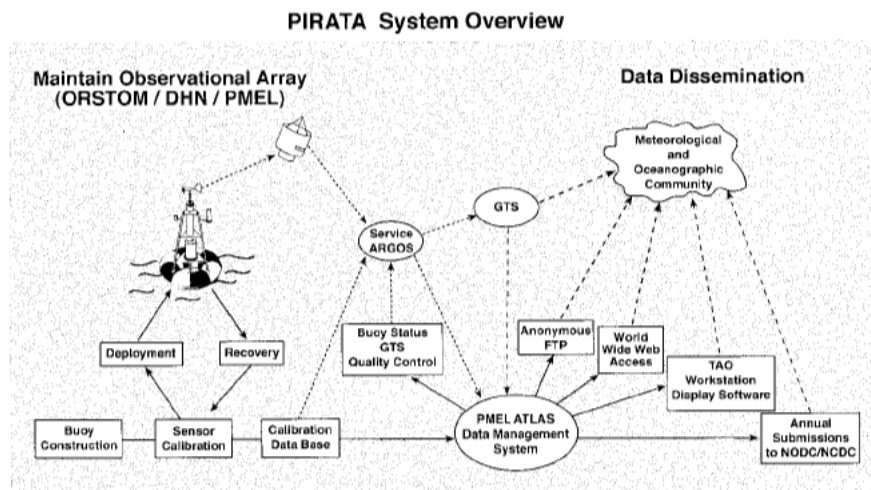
PIRATA System Overview

Maintain Observational Array (ORSTOM / DHN / PMEL)

Data Dissemination

Meteorological and Oceanographic Community

GTS

Service ARGOS

Deployment

Recovery

Buoy Status GTS Quality Control

Anonymous FTP

World Wide Web Access

TAO Workstation Display Software

Buoy Construction

Sensor Calibration

Calibration Data Base

PMEL ATLAS Data Management System

Annual Submissions to NODC/NCDC